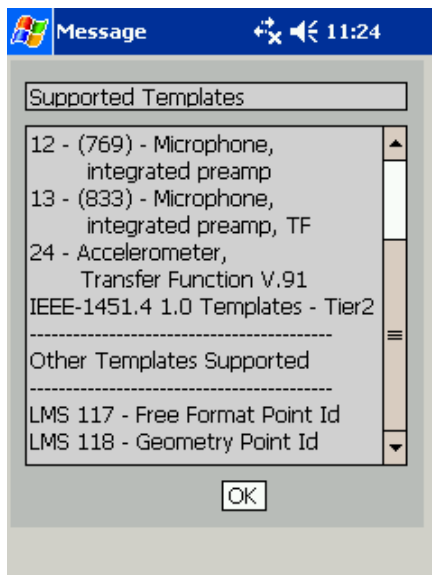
Message 11:24

Supported Templates

12 - (769) - Microphone, integrated preamp
13 - (833) - Microphone, integrated preamp, TF
24 - Accelerometer, Transfer Function V.91
IEEE-1451.4 1.0 Templates - Tier2
-----------------------------------------
Other Templates Supported
-----------------------------------------
LMS 117 - Free Format Point Id
LMS 118 - Geometry Point Id

OK